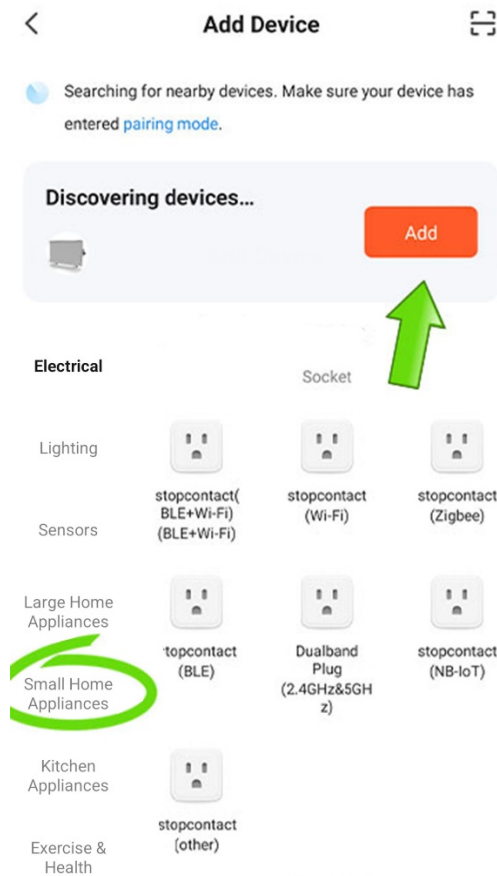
Add Device

Searching for nearby devices. Make sure your device has entered pairing mode.

Discovering devices...

Add

Electrical

Lighting

Sensors

Large Home Appliances

Small Home Appliances

Kitchen Appliances

Exercise & Health

Socket

stopcontact( BLE+Wi-Fi) (BLE+Wi-Fi)

stopcontact (Wi-Fi)

stopcontact (Zigbee)

topcontact (BLE)

Dualband Plug (2.4GHz&5GHz)

stopcontact (NB-IoT)

stopcontact (other)